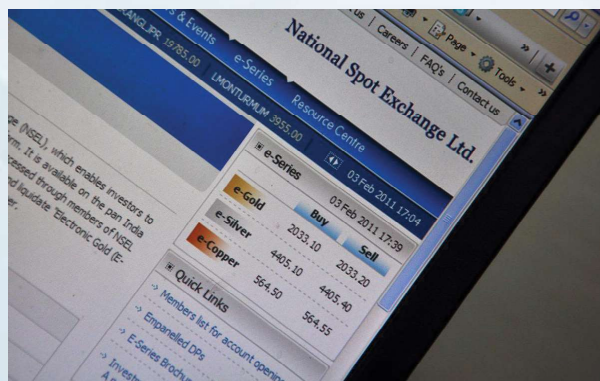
s & Events
ANGLPR 15785.00
e-Series
LMONTURMUM 3955.00
Resource Centre
us | Careers | FAQ's | Contact us
Page ▾ Tools ▾
National Spot Exchange Ltd.

ge (NSEL), which enables investors to rm. It is available on the pan India cessed through members of NSEL nd liquidate. Electronic Gold (E- r.

e-Series
03 Feb 2011 17:04
03 Feb 2011 17:39

| | Buy | Sell |
|---|---|---|
| e-Gold | 2033.10 | 2033.20 |
| e-Silver | 4405.10 | 4405.40 |
| e-Copper | 564.50 | 564.55 |

Quick Links
→ Members list for account openi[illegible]
→ Empanelled DPs
→ E-Series Broch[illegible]
→ Invest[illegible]